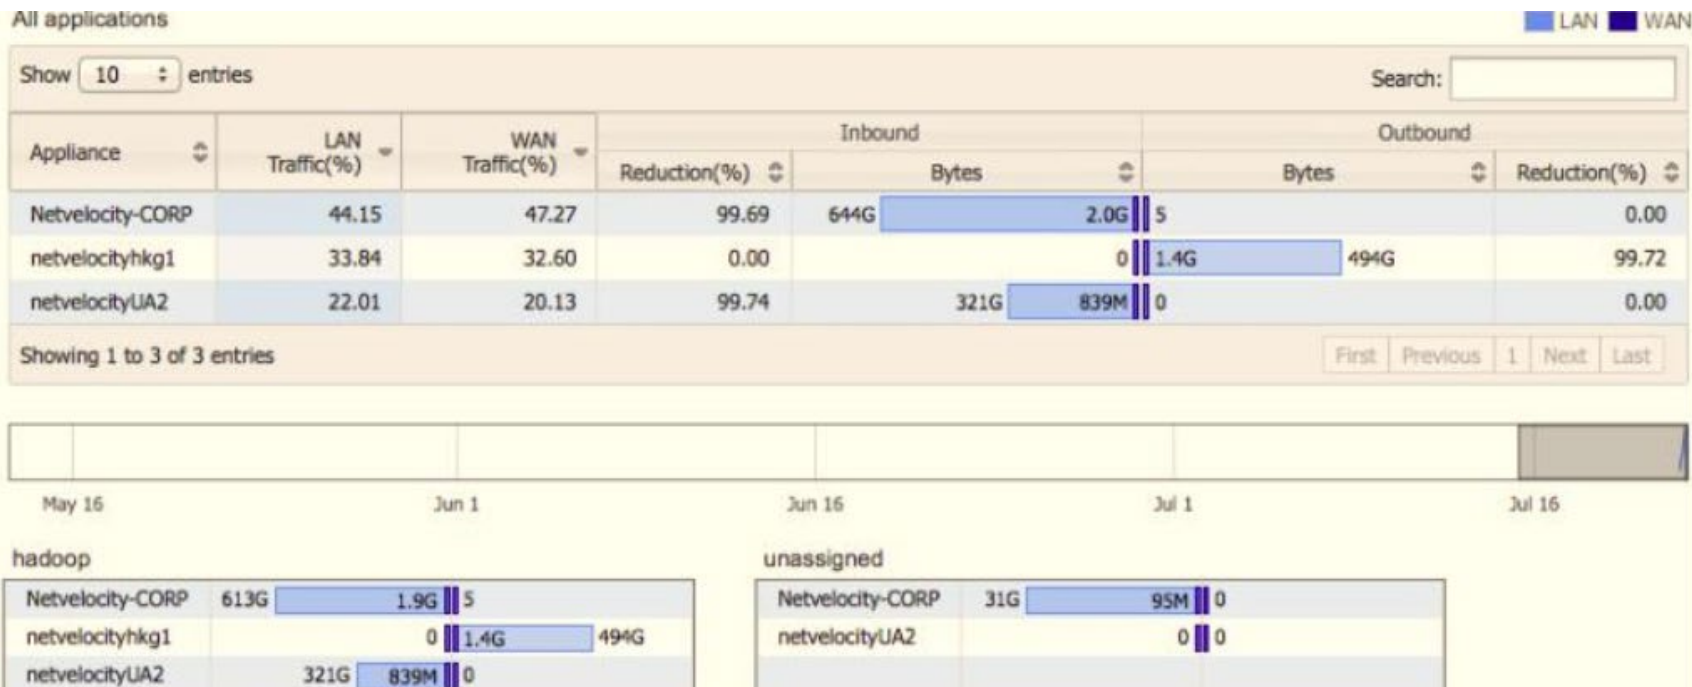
All applications

LAN WAN

Show 10 entries

Search:

| Appliance | LAN Traffic(%) | WAN Traffic(%) | Inbound Reduction(%) | Inbound Bytes | Outbound Bytes | Outbound Reduction(%) |
|---|---|---|---|---|---|---|
| Netvelocity-CORP | 44.15 | 47.27 | 99.69 | 644G 2.0G | 5 | 0.00 |
| netvelocityhkg1 | 33.84 | 32.60 | 0.00 | 0 | 1.4G 494G | 99.72 |
| netvelocityUA2 | 22.01 | 20.13 | 99.74 | 321G 839M | 0 | 0.00 |

Showing 1 to 3 of 3 entries

First Previous 1 Next Last

May 16 Jun 1 Jun 16 Jul 1 Jul 16

hadoop

| | | |
|---|---|---|
| Netvelocity-CORP | 613G 1.9G | 5 |
| netvelocityhkg1 | 0 | 1.4G 494G |
| netvelocityUA2 | 321G 839M | 0 |

unassigned

| | | |
|---|---|---|
| Netvelocity-CORP | 31G 95M | 0 |
| netvelocityUA2 | 0 | 0 |